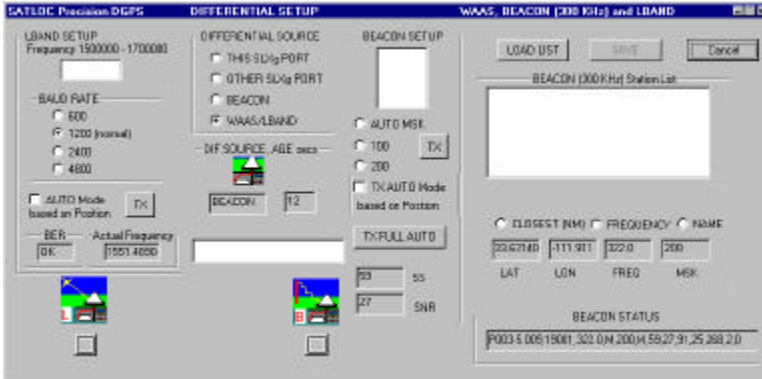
SATLOC Precision DGPS DIFFERENTIAL SETUP WAAS, BEACON (300 KHz) and LBAND

LBAND SETUP
Frequency 1500000 - 1700000

BAUD RATE
600
1200 (normal)
2400
4800

AUTO Mode based on Position
TX

BER
OK
Actual Frequency
1551.4890

DIFFERENTIAL SOURCE
THIS SLXg PORT
OTHER SLXg PORT
BEACON
WAAS/LBAND

DIF SOURCE, AGE secs
BEACON
12

BEACON SETUP
AUTO MSK
100
200
TX
TX AUTO Mode based on Position
TX FULL AUTO
93
SS
27
SNR

LOAD LIST
SAVE
Cancel

BEACON (300 KHz) Station List

CLOSEST (NM) FREQUENCY NAME
33.62140
-111.911
322.0
200
LAT
LON
FREQ
MSK

BEACON STATUS
P003-5.009,19081,322.0,M,200,M,59,27,91,25,288,2,0